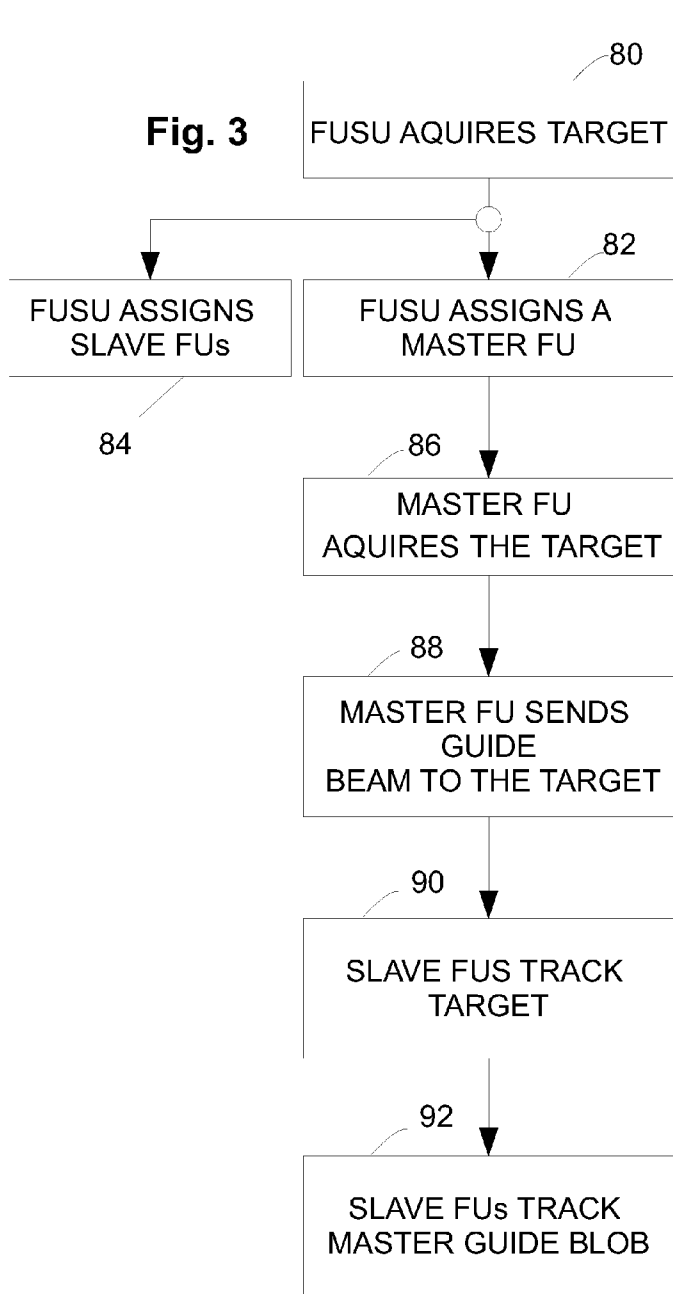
Fig. 3

80

FUSU AQUIRES TARGET

FUSU ASSIGNS SLAVE FUs

84

82

FUSU ASSIGNS A MASTER FU

86

MASTER FU AQUIRES THE TARGET

88

MASTER FU SENDS GUIDE BEAM TO THE TARGET

90

SLAVE FUS TRACK TARGET

92

SLAVE FUs TRACK MASTER GUIDE BLOB